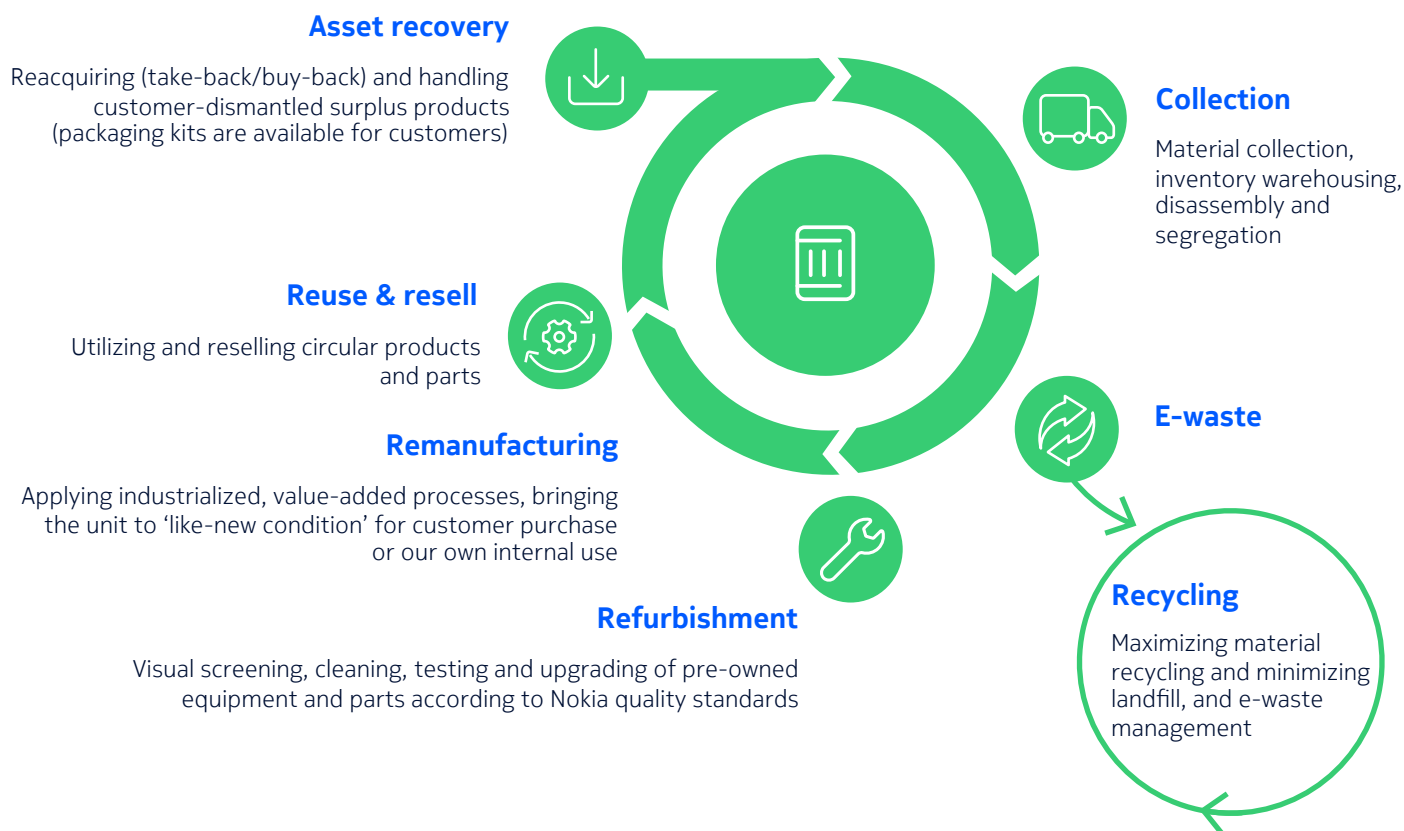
Asset recovery

Reacquiring (take-back/buy-back) and handling customer-dismantled surplus products (packaging kits are available for customers)

Collection

Material collection, inventory warehousing, disassembly and segregation

Reuse & resell

Utilizing and reselling circular products and parts

E-waste

Remanufacturing

Applying industrialized, value-added processes, bringing the unit to 'like-new condition' for customer purchase or our own internal use

Recycling

Maximizing material recycling and minimizing landfill, and e-waste management

Refurbishment

Visual screening, cleaning, testing and upgrading of pre-owned equipment and parts according to Nokia quality standards